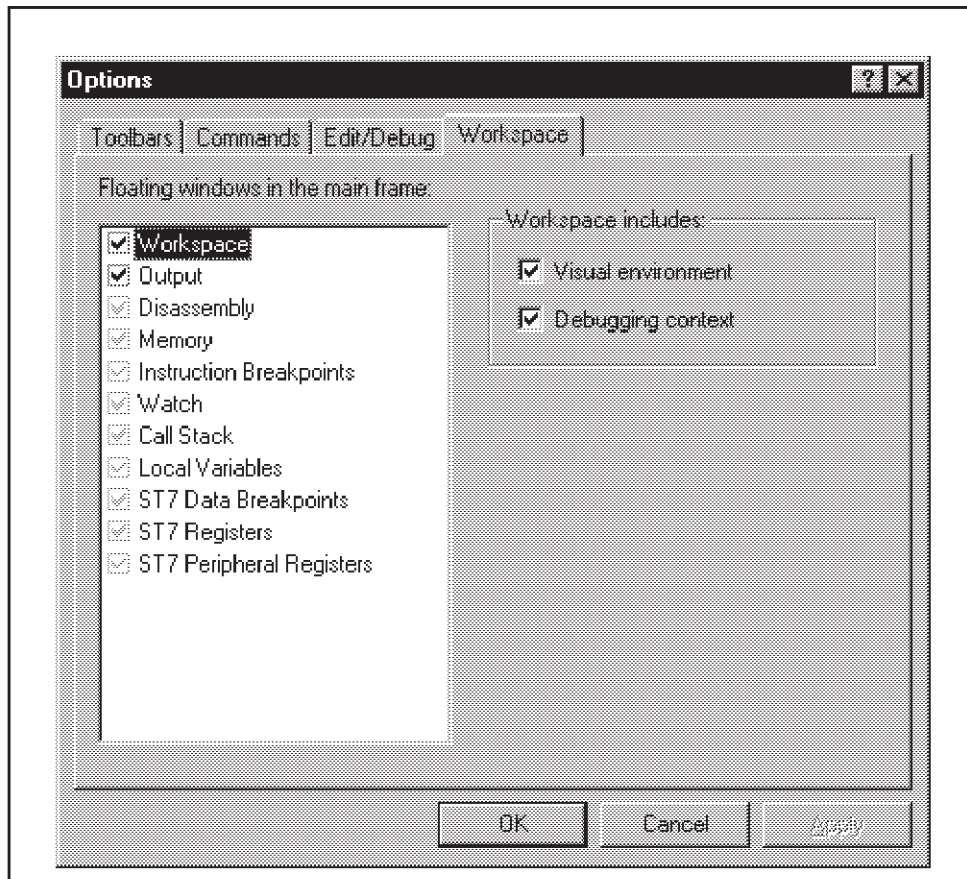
Options

?

Toolbars | Commands | Edit/Debug | Workspace

Floating windows in the main frame:

Workspace
Output
Disassembly
Memory
Instruction Breakpoints
Watch
Call Stack
Local Variables
ST7 Data Breakpoints
ST7 Registers
ST7 Peripheral Registers

Workspace includes:

Visual environment
Debugging context

OK
Cancel
Apply